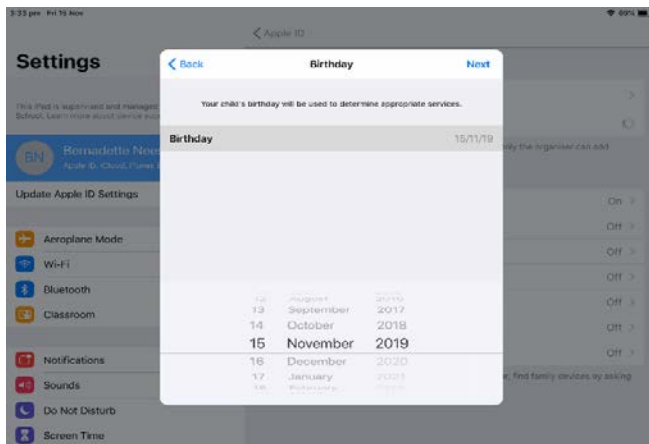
3:33 pm Fri 15 Nov

69%

Settings

This iPad is supervised and managed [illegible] School. Learn more about device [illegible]

BN

Bernadette Noe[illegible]

Apple ID, iCloud, iTunes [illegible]

Update Apple ID Settings

Aeroplane Mode

Wi-Fi

Bluetooth

Classroom

Notifications

Sounds

Do Not Disturb

Screen Time

Apple ID

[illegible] only the organiser can add

On

Off

Off

Off

Off

Off

Off

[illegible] find family devices by asking

Back

Birthday

Next

Your child's birthday will be used to determine appropriate services.

Birthday

15/11/19

12 August 2016

13 September 2017

14 October 2018

15 November 2019

16 December 2020

17 January 2021

18 February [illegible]